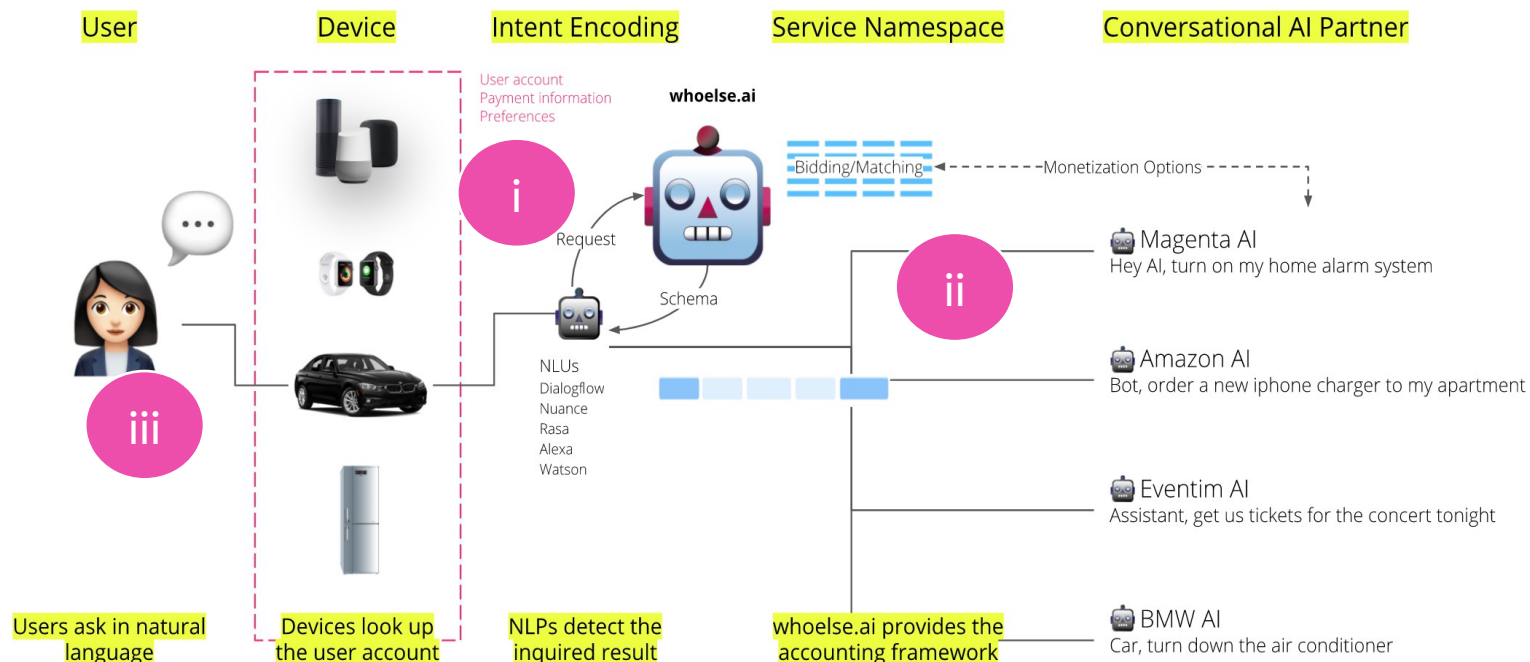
User

Device

Intent Encoding

Service Namespace

Conversational AI Partner

User account
Payment information
Preferences

whoelse.ai

i

Bidding/Matching

Monetization Options

Request

Schema

Magenta AI
Hey AI, turn on my home alarm system

ii

NLUs
Dialogflow
Nuance
Rasa
Alexa
Watson

Amazon AI
Bot, order a new iphone charger to my apartment

iii

Eventim AI
Assistant, get us tickets for the concert tonight

BMW AI
Car, turn down the air conditioner

Users ask in natural language

Devices look up the user account

NLPs detect the inquired result

whoelse.ai provides the accounting framework